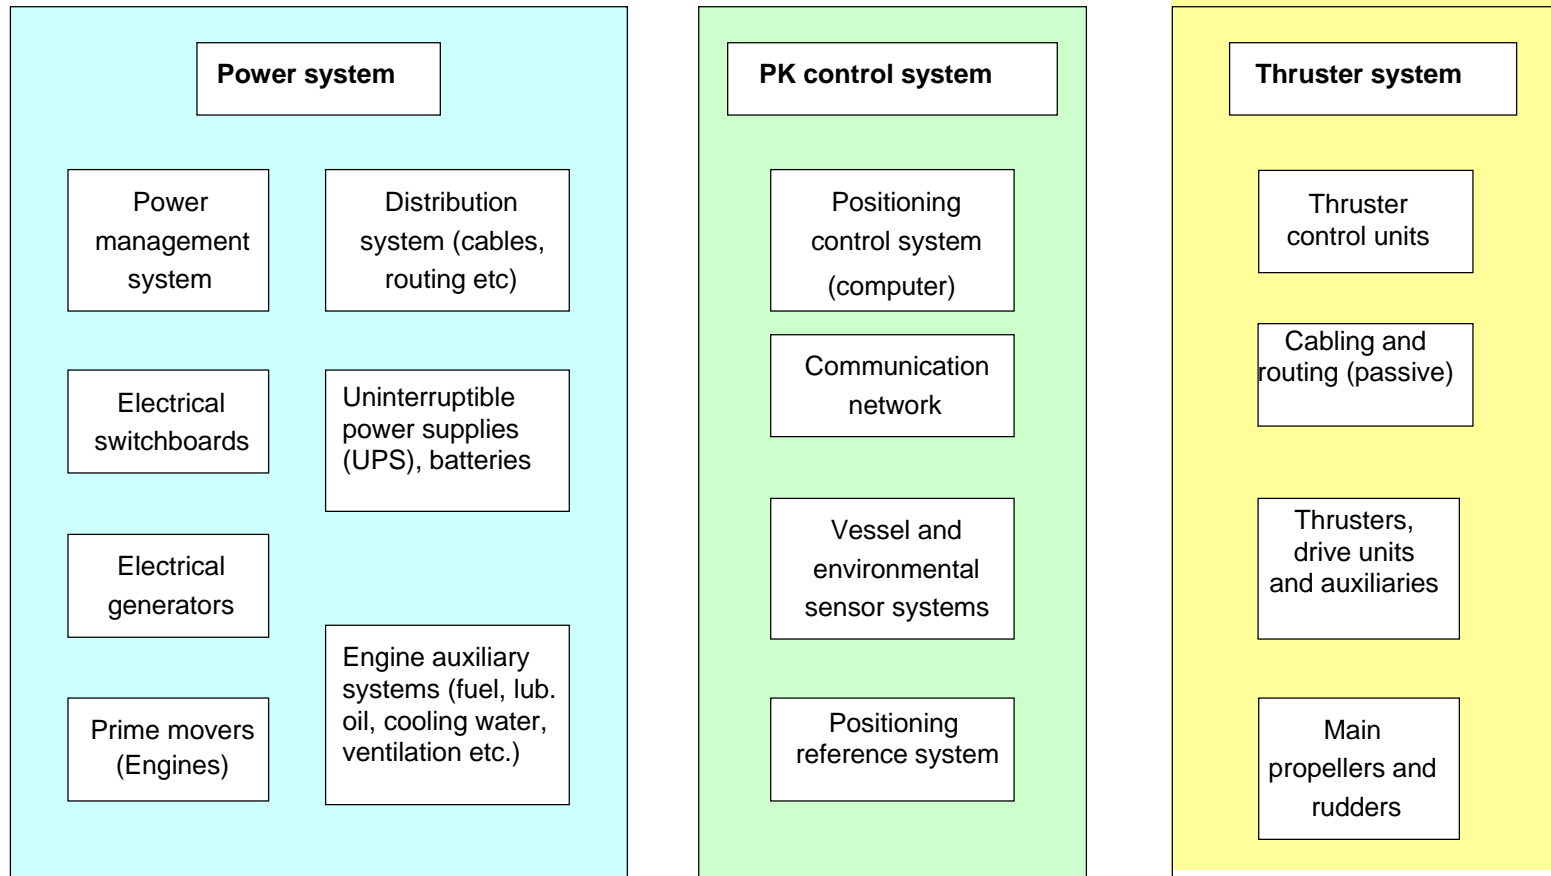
Power system

Power management system

Distribution system (cables, routing etc)

Electrical switchboards

Uninterruptible power supplies (UPS), batteries

Electrical generators

Engine auxiliary systems (fuel, lub. oil, cooling water, ventilation etc.)

Prime movers (Engines)

PK control system

Positioning control system (computer)

Communication network

Vessel and environmental sensor systems

Positioning reference system

Thruster system

Thruster control units

Cabling and routing (passive)

Thrusters, drive units and auxiliaries

Main propellers and rudders